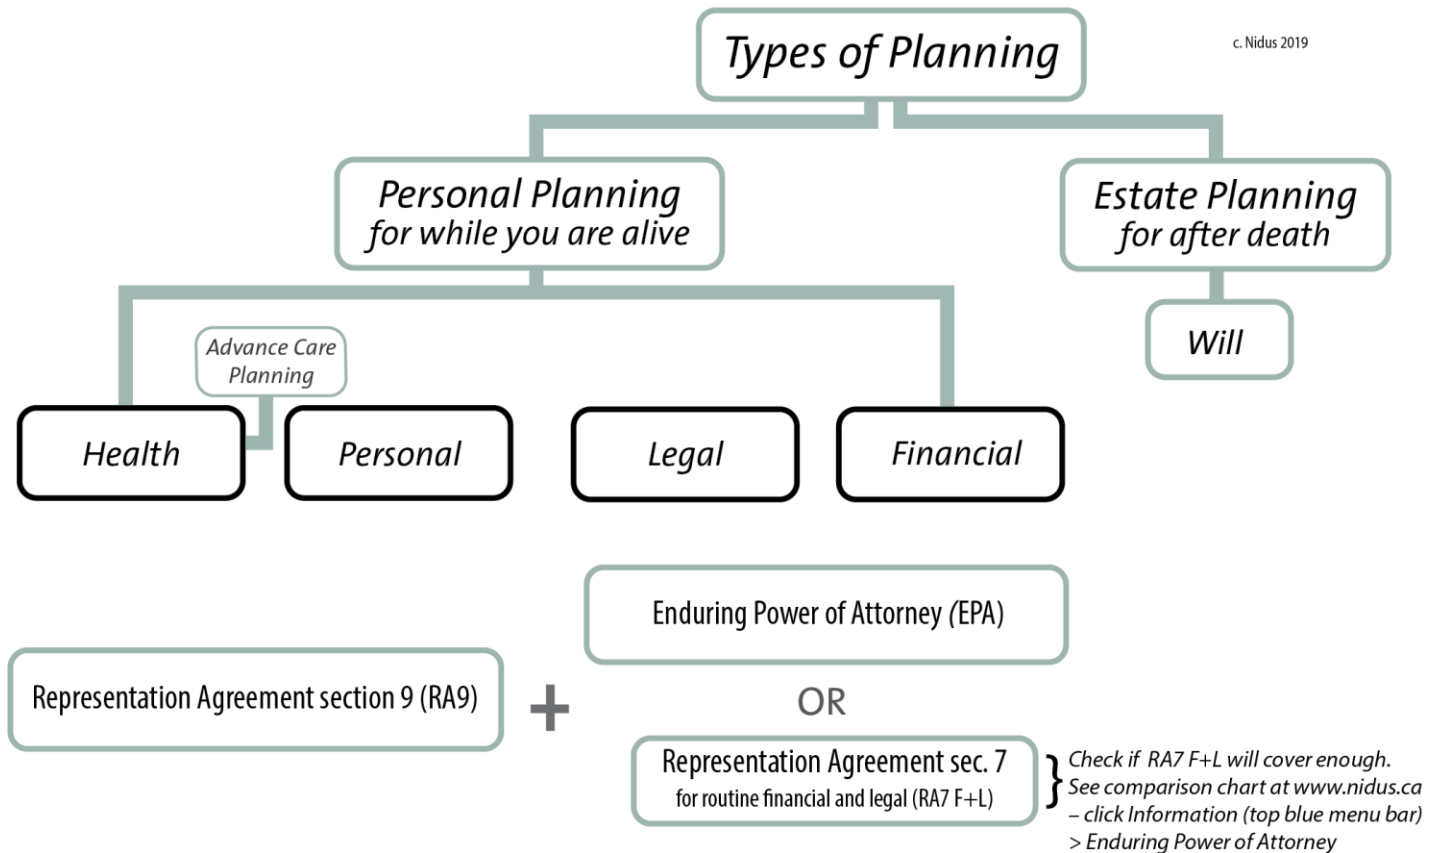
Types of Planning

c. Nidus 2019

Personal Planning
for while you are alive

Estate Planning
for after death

Will

Advance Care Planning

Health

Personal

Legal

Financial

Enduring Power of Attorney (EPA)

Representation Agreement section 9 (RA9)

+

OR

Representation Agreement sec. 7
for routine financial and legal (RA7 F+L)

Check if RA7 F+L will cover enough. See comparison chart at www.nidus.ca – click Information (top blue menu bar) > Enduring Power of Attorney